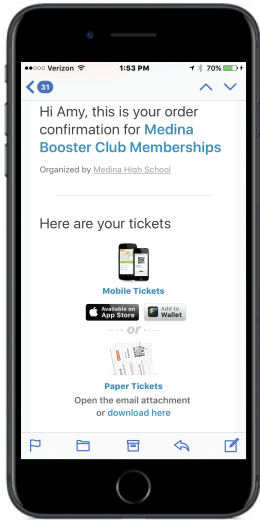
●●○○○ Verizon 1:53 PM 70%

31

Hi Amy, this is your order confirmation for Medina Booster Club Memberships

Organized by Medina High School

Here are your tickets

Mobile Tickets

Available on the App Store

Add to Wallet

or

Paper Tickets

Open the email attachment or download here